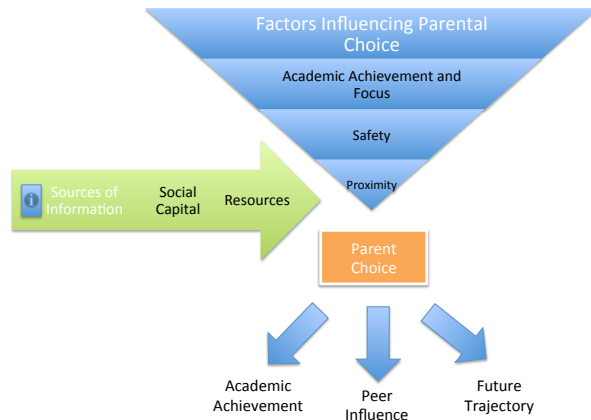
Factors Influencing Parental Choice

Academic Achievement and Focus

Safety

Proximity

Sources of Information

Social Capital

Resources

Parent Choice

Academic Achievement

Peer Influence

Future Trajectory